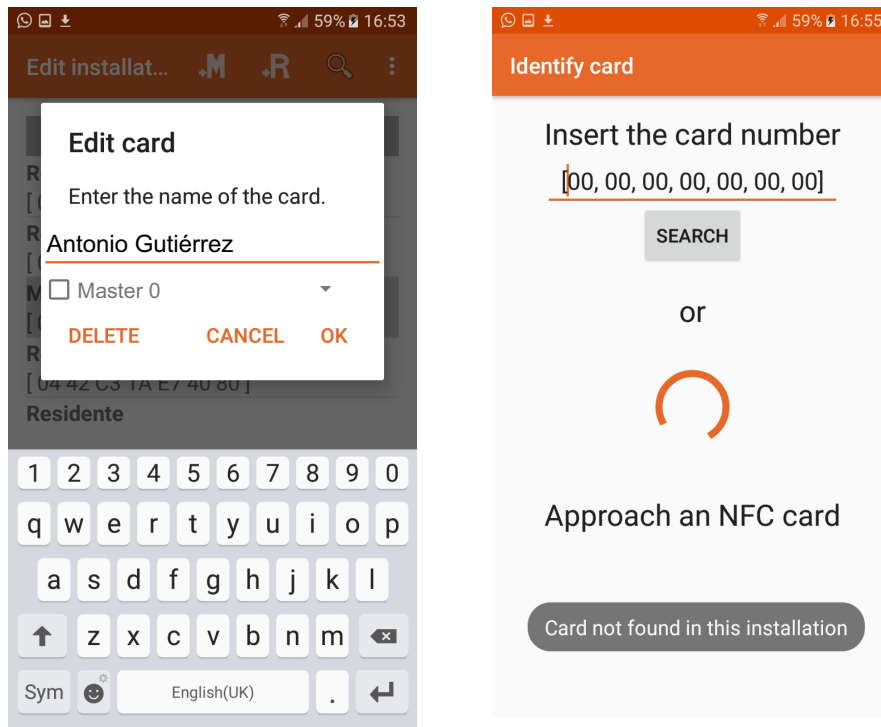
59% 16:53

Edit installat... M R

Edit card

Enter the name of the card.

Antonio Gutiérrez

Master 0

DELETE CANCEL OK

[ 04 42 C3 1A E7 40 80 ]

Residente

1 2 3 4 5 6 7 8 9 0

q w e r t y u i o p

a s d f g h j k l

z x c v b n m

Sym English(UK) .

59% 16:55

Identify card

Insert the card number

[00, 00, 00, 00, 00, 00, 00]

SEARCH

or

Approach an NFC card

Card not found in this installation